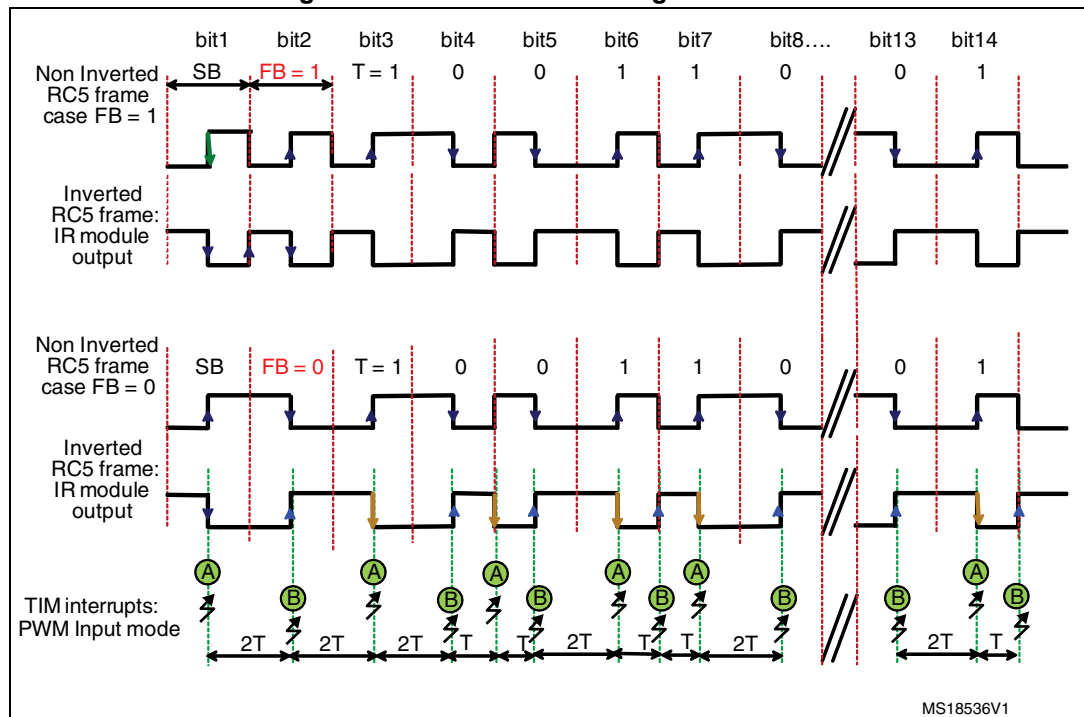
bit1 bit2 bit3 bit4 bit5 bit6 bit7 bit8…. bit13 bit14

Non Inverted RC5 frame case FB = 1

SB FB = 1 T = 1 0 0 1 1 0 0 1

Inverted RC5 frame: IR module output

Non Inverted RC5 frame case FB = 0

SB FB = 0 T = 1 0 0 1 1 0 0 1

Inverted RC5 frame: IR module output

A B A B A B A B A B B A B

TIM interrupts: PWM Input mode

2T 2T 2T T T 2T T T 2T 2T T

MS18536V1